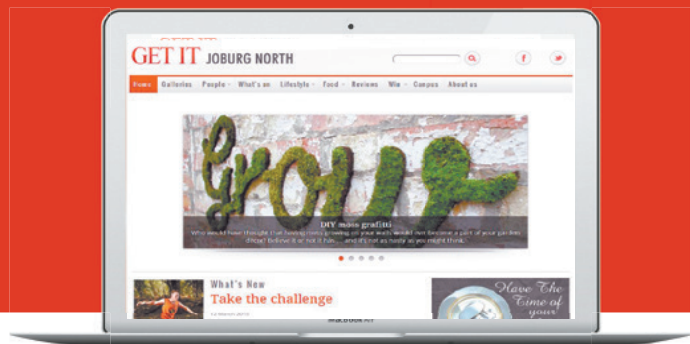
GET IT JOBURG NORTH

Home Galleries People What's on Lifestyle Food Reviews Win Campus About us

grow

DIY moss graffiti

Who would have thought that having moss growing on your walls would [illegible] become a part of your garden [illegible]? Believe it or not it has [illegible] and it's not as nasty as you might think.

What's New

Take the challenge

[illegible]

Have The Time of your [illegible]

MacBook Air